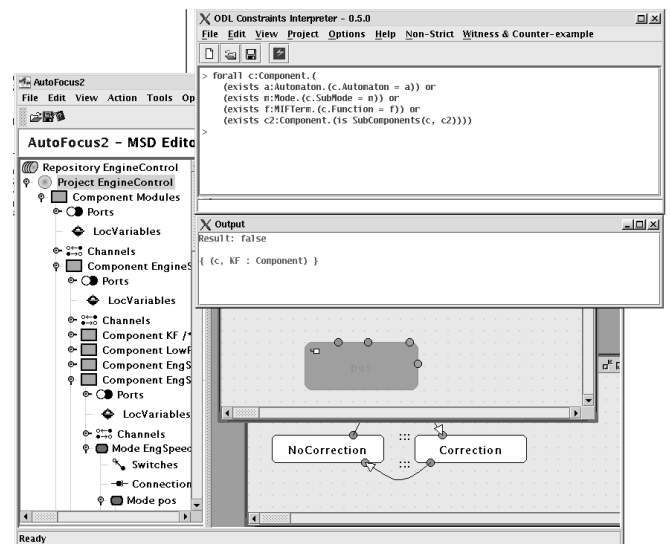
ODL Constraints Interpreter - 0.5.0

File Edit View Project Options Help Non-Strict Witness & Counter-example

> forall c:Component.(
(exists a:Automaton.(c.Automaton = a)) or
(exists m:Mode.(c.SubMode = m)) or
(exists f:MIFTerm.(c.Function = f)) or
(exists c2:Component.(is SubComponents(c, c2))))
>

Output
Result: false

{ (c, KF : Component) }

AutoFocus2
File Edit View Action Tools Op
AutoFocus2 - MSD Edito

Repository EngineControl
Project EngineControl
Component Modules
Ports
LocVariables
Channels
Component EngineS
Ports
LocVariables
Channels
Component KF /
Component LowF
Component EngS
Component EngS
Ports
LocVariables
Channels
Mode EngSpeec
Switches
Connection
Mode pos

pos

NoCorrection
Correction

Ready